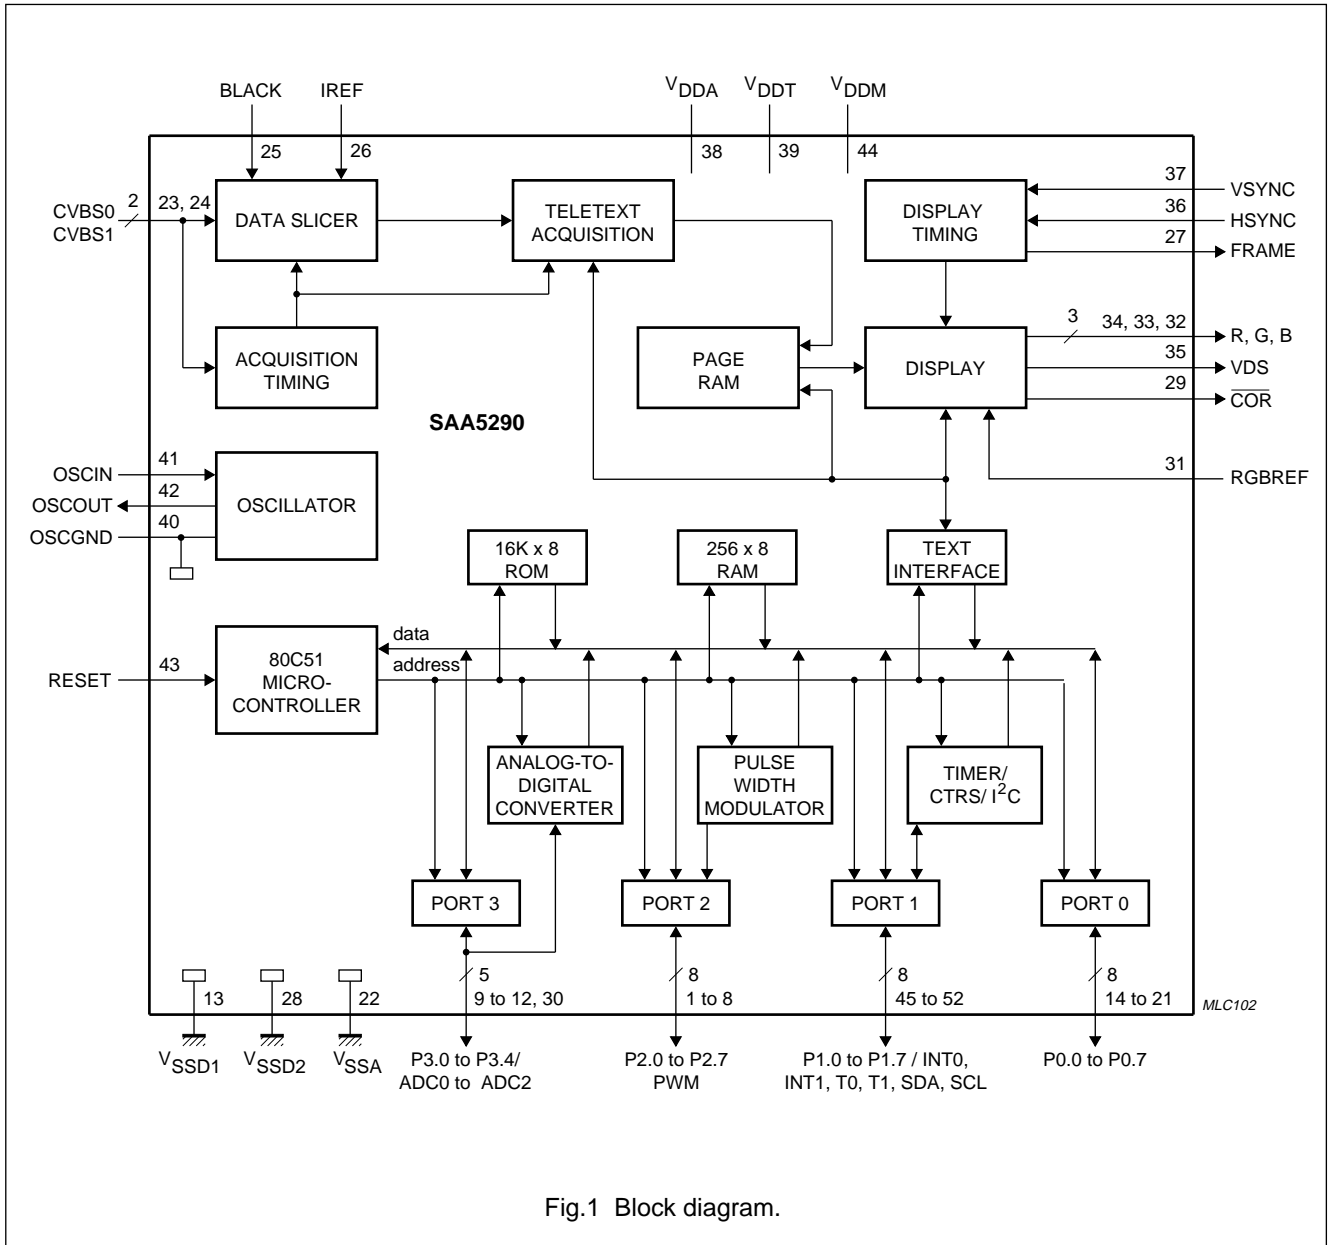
BLACK
IREF
$V_{DDA}$
$V_{DDT}$
$V_{DDM}$
25
26
38
39
44
CVBS0
CVBS1
2
23, 24
DATA SLICER
TELETEXT ACQUISITION
DISPLAY TIMING
37
VSYNC
36
HSYNC
27
FRAME
ACQUISITION TIMING
PAGE RAM
DISPLAY
3
34, 33, 32
R, G, B
35
VDS
29
$\overline{COR}$
SAA5290
31
RGBREF
OSCIN
41
OSCOUT
42
OSCILLATOR
OSCGND
40
16K x 8 ROM
256 x 8 RAM
TEXT INTERFACE
data
address
RESET
43
80C51 MICRO-CONTROLLER
ANALOG-TO-DIGITAL CONVERTER
PULSE WIDTH MODULATOR
TIMER/ CTRS/ $I^2C$
PORT 3
PORT 2
PORT 1
PORT 0
5
9 to 12, 30
8
1 to 8
8
45 to 52
8
14 to 21
13
28
22
MLC102
$V_{SSD1}$
$V_{SSD2}$
$V_{SSA}$
P3.0 to P3.4/ ADC0 to ADC2
P2.0 to P2.7 PWM
P1.0 to P1.7 / INT0, INT1, T0, T1, SDA, SCL
P0.0 to P0.7

Fig.1 Block diagram.